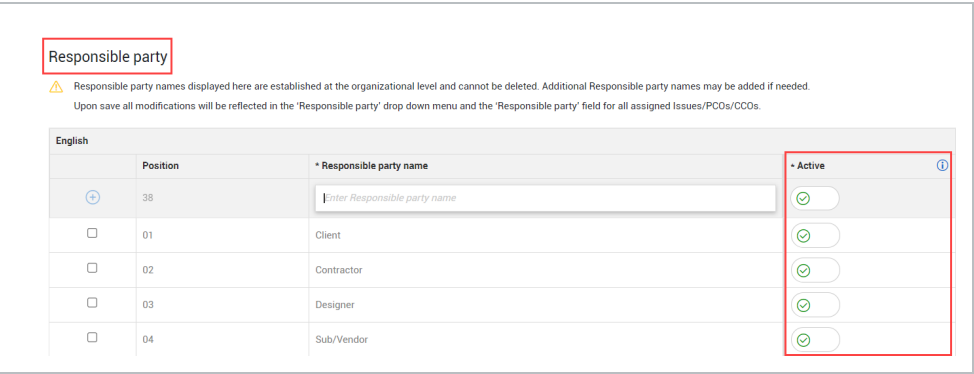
Responsible party

Responsible party names displayed here are established at the organizational level and cannot be deleted. Additional Responsible party names may be added if needed.

Upon save all modifications will be reflected in the 'Responsible party' drop down menu and the 'Responsible party' field for all assigned Issues/PCOs/CCOs.

English

| | Position | * Responsible party name | * Active |
|---|---|---|---|
| | 38 | Enter Responsible party name | |
| | 01 | Client | |
| | 02 | Contractor | |
| | 03 | Designer | |
| | 04 | Sub/Vendor | |